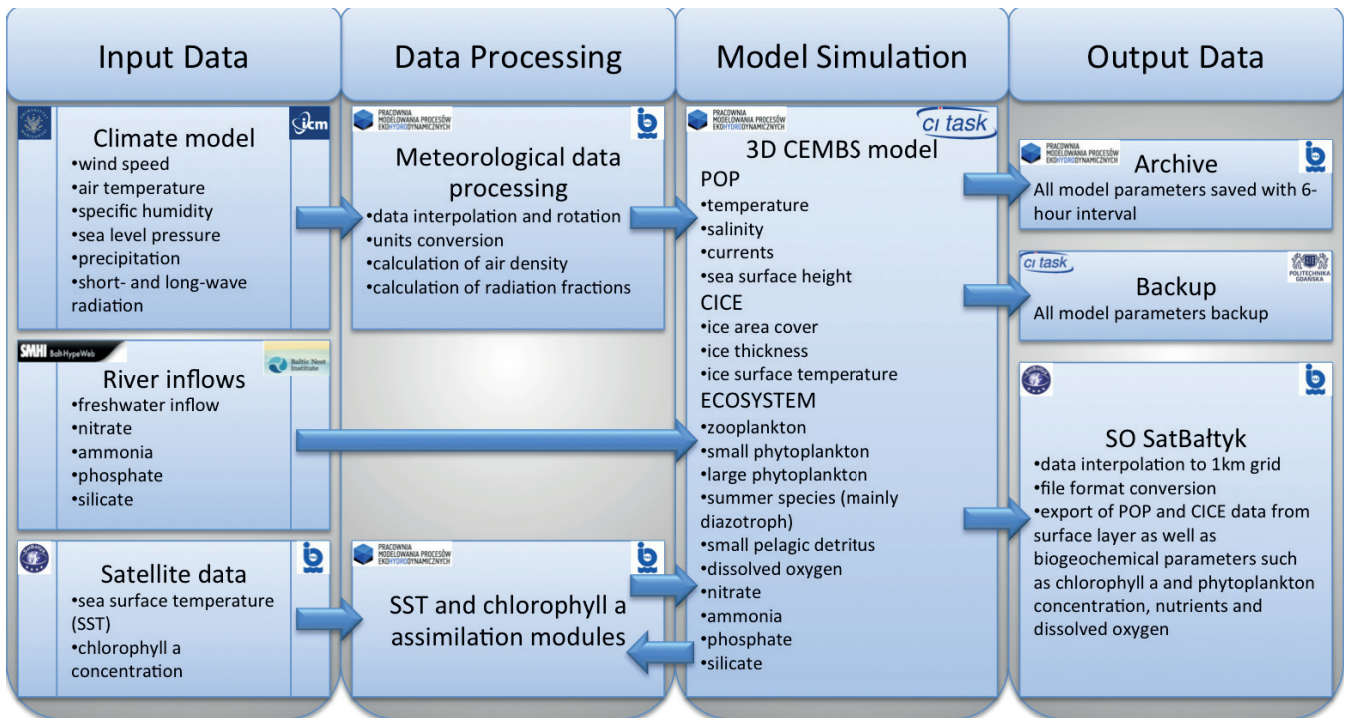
Input Data

Data Processing

Model Simulation

Output Data

icm

Climate model
•wind speed
•air temperature
•specific humidity
•sea level pressure
•precipitation
•short- and long-wave radiation

SMHI BaltHypeWeb

Baltic Nest Institute

River inflows
•freshwater inflow
•nitrate
•ammonia
•phosphate
•silicate

Satellite data
•sea surface temperature (SST)
•chlorophyll a concentration

PRACOWNIA MODELOWANIA PROCESÓW EKOHYDRODYNAMICZNYCH

Meteorological data processing
•data interpolation and rotation
•units conversion
•calculation of air density
•calculation of radiation fractions

PRACOWNIA MODELOWANIA PROCESÓW EKOHYDRODYNAMICZNYCH

SST and chlorophyll a assimilation modules

PRACOWNIA MODELOWANIA PROCESÓW EKOHYDRODYNAMICZNYCH

ci task

3D CEMBS model
POP
•temperature
•salinity
•currents
•sea surface height
CICE
•ice area cover
•ice thickness
•ice surface temperature
ECOSYSTEM
•zooplankton
•small phytoplankton
•large phytoplankton
•summer species (mainly diazotroph)
•small pelagic detritus
•dissolved oxygen
•nitrate
•ammonia
•phosphate
•silicate

PRACOWNIA MODELOWANIA PROCESÓW EKOHYDRODYNAMICZNYCH

Archive
All model parameters saved with 6-hour interval

ci task

POLITECHNIKA GDAŃSKA

Backup
All model parameters backup

SO SatBałtyk
•data interpolation to 1km grid
•file format conversion
•export of POP and CICE data from surface layer as well as biogeochemical parameters such as chlorophyll a and phytoplankton concentration, nutrients and dissolved oxygen